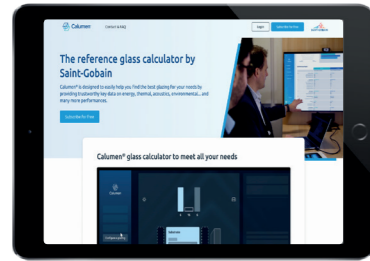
Calumen Contact & FAQ

Login

The reference glass calculator by Saint-Gobain

Calumen® is designed to easily help you find the best glazing for your needs by providing trustworthy key data on energy, thermal, acoustics, environmental... and many more performances.

Subscribe for free

Calumen® glass calculator to meet all your needs

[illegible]